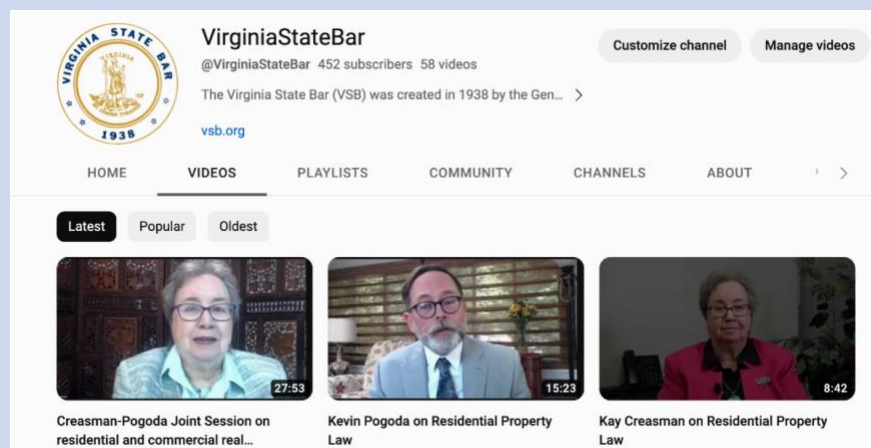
VIRGINIA STATE BAR
1938

VirginiaStateBar
@VirginiaStateBar 452 subscribers 58 videos
The Virginia State Bar (VSB) was created in 1938 by the Gen... >
vsb.org

Customize channel
Manage videos

HOME
VIDEOS
PLAYLISTS
COMMUNITY
CHANNELS
ABOUT
>

Latest
Popular
Oldest

27:53
Creasman-Pogoda Joint Session on residential and commercial real...

15:23
Kevin Pogoda on Residential Property Law

8:42
Kay Creasman on Residential Property Law